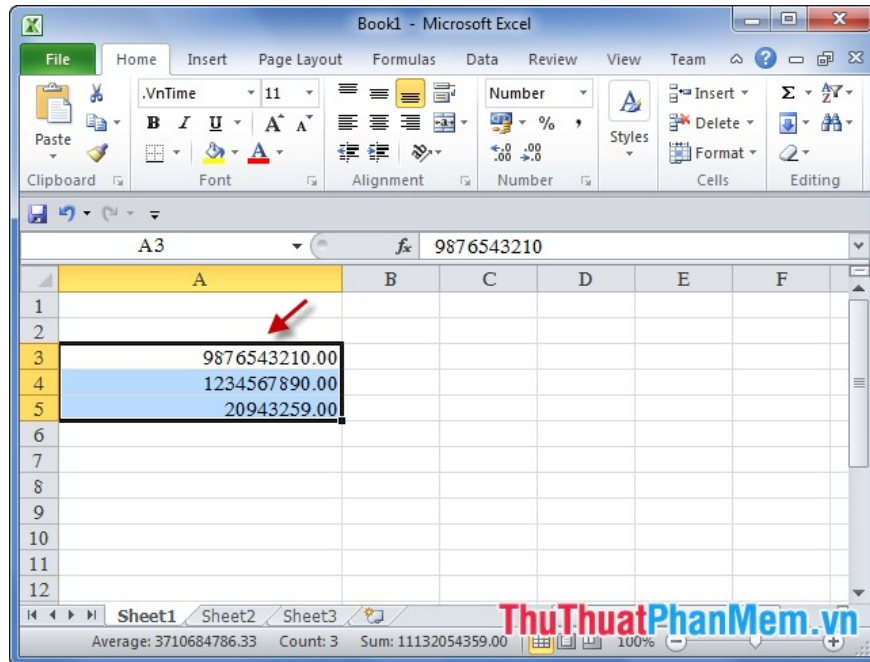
Book1 - Microsoft Excel

File | Home | Insert | Page Layout | Formulas | Data | Review | View | Team

Paste
.VnTime | 11
B I U | A A
Number
$ %
.00 .00
Styles
Insert
Delete
Format
Σ
Clipboard | Font | Alignment | Number | Cells | Editing

A3 | $f_x$ | 9876543210

| | A | B | C | D | E | F |
|---|---|---|---|---|---|---|
| 1 | | | | | | |
| 2 | | | | | | |
| 3 | 9876543210.00 | | | | | |
| 4 | 1234567890.00 | | | | | |
| 5 | 20943259.00 | | | | | |
| 6 | | | | | | |
| 7 | | | | | | |
| 8 | | | | | | |
| 9 | | | | | | |
| 10 | | | | | | |
| 11 | | | | | | |
| 12 | | | | | | |

Sheet1 | Sheet2 | Sheet3

ThuThuatPhanMem.vn

Average: 3710684786.33 | Count: 3 | Sum: 11132054359.00 | 100%